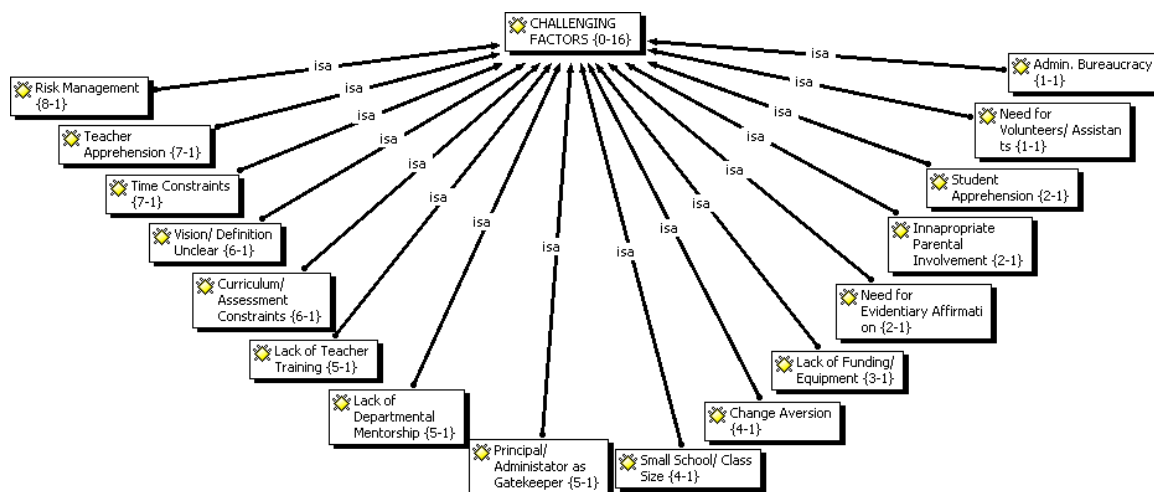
CHALLENGING FACTORS {0-16}

isa

Risk Management {8-1}

Teacher Apprehension {7-1}

Time Constraints {7-1}

Vision/ Definition Unclear {6-1}

Curriculum/ Assessment Constraints {6-1}

Lack of Teacher Training {5-1}

Lack of Departmental Mentorship {5-1}

Principal/ Administator as Gatekeeper {5-1}

Small School/ Class Size {4-1}

Change Aversion {4-1}

Lack of Funding/ Equipment {3-1}

Need for Evidentiary Affirmati on {2-1}

Innapropriate Parental Involvement {2-1}

Student Apprehension {2-1}

Need for Volunteers/ Assistan ts {1-1}

Admin. Bureaucracy {1-1}